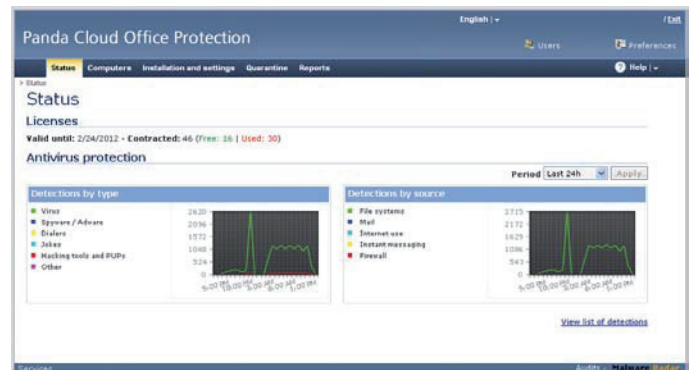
English | ▾

/ Exit

Panda Cloud Office Protection

Users

Preferences

Status Computers Installation and settings Quarantine Reports

Help | ▾

> Status

Status

Licenses

Valid until: 2/24/2012 - Contracted: 46 (Free: 16 | Used: 30)

Antivirus protection

Period Last 24h Apply

Detections by type

Virus
Spyware / Adware
Dialers
Jokes
Hacking tools and PUPs
Other

2620
2096
1572
1048
524
0

5:00 PM 10:00 PM 3:00 AM 8:00 AM 1:00 PM

Detections by source

File systems
Mail
Internet use
Instant messaging
Firewall

2715
2172
1629
1086
543
0

5:00 PM 10:00 PM 3:00 AM 8:00 AM 1:00 PM

View list of detections

Services

Audits Malware Radar